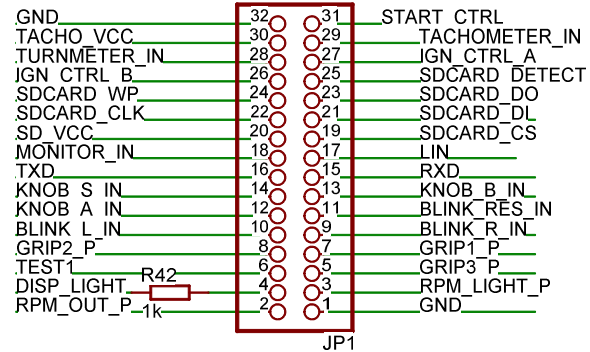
GND 32 31 START_CTRL
TACHO_VCC 30 29 TACHOMETER_IN
TURNMETER_IN 28 27 IGN_CTRL_A
IGN_CTRL_B 26 25 SDCARD_DETECT
SDCARD_WP 24 23 SDCARD_DO
SDCARD_CLK 22 21 SDCARD_DI
SD_VCC 20 19 SDCARD_CS
MONITOR_IN 18 17 LIN
TXD 16 15 RXD
KNOB_S_IN 14 13 KNOB_B_IN
KNOB_A_IN 12 11 BLINK_RES_IN
BLINK_L_IN 10 9 BLINK_R_IN
GRIP2_P 8 7 GRIP1_P
TEST1 6 5 GRIP3_P
DISP_LIGHT R42 4 3 RPM_LIGHT_P
RPM_OUT_P 1k 2 1 GND
JP1